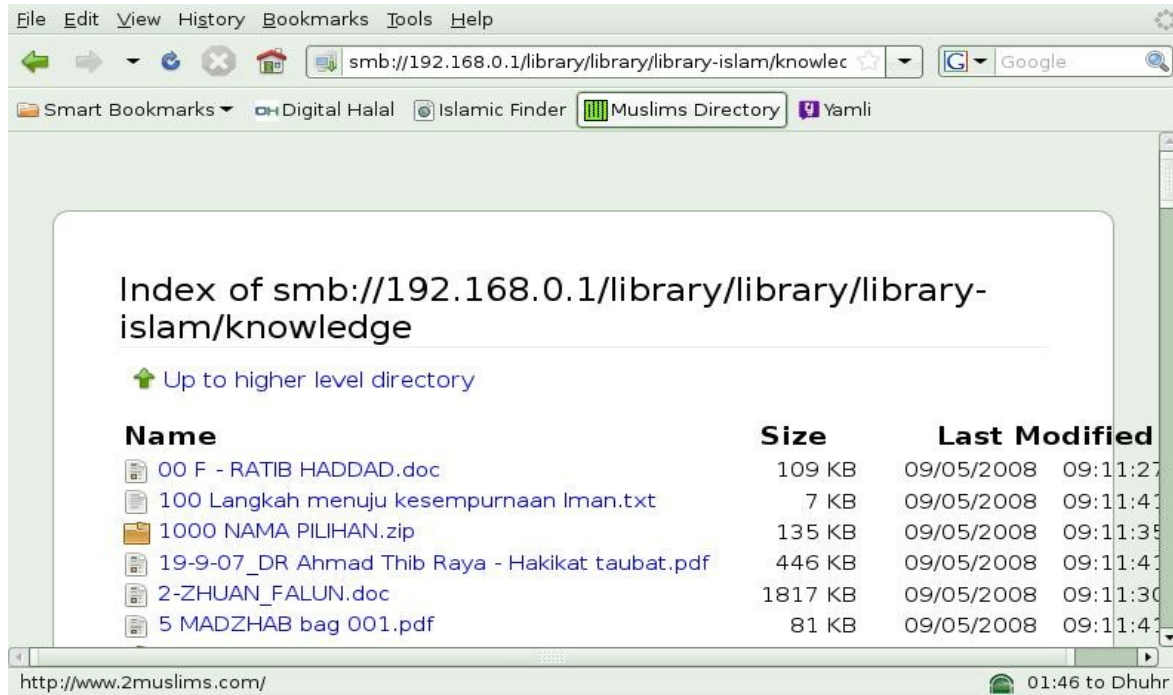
File Edit View History Bookmarks Tools Help

smb://192.168.0.1/library/library/library-islam/knowlec

Google

Smart Bookmarks Digital Halal Islamic Finder Muslims Directory Yamli

Index of smb://192.168.0.1/library/library/library-islam/knowledge

Up to higher level directory

| Name | Size | Last Modified |
|---|---|---|
| 00 F - RATIB HADDAD.doc | 109 KB | 09/05/2008 09:11:2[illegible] |
| 100 Langkah menuju kesempurnaan Iman.txt | 7 KB | 09/05/2008 09:11:4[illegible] |
| 1000 NAMA PILIHAN.zip | 135 KB | 09/05/2008 09:11:3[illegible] |
| 19-9-07_DR Ahmad Thib Raya - Hakikat taubat.pdf | 446 KB | 09/05/2008 09:11:4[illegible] |
| 2-ZHUAN_FALUN.doc | 1817 KB | 09/05/2008 09:11:3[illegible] |
| 5 MADZHAB bag 001.pdf | 81 KB | 09/05/2008 09:11:4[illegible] |

http://www.2muslims.com/

01:46 to Dhuhr